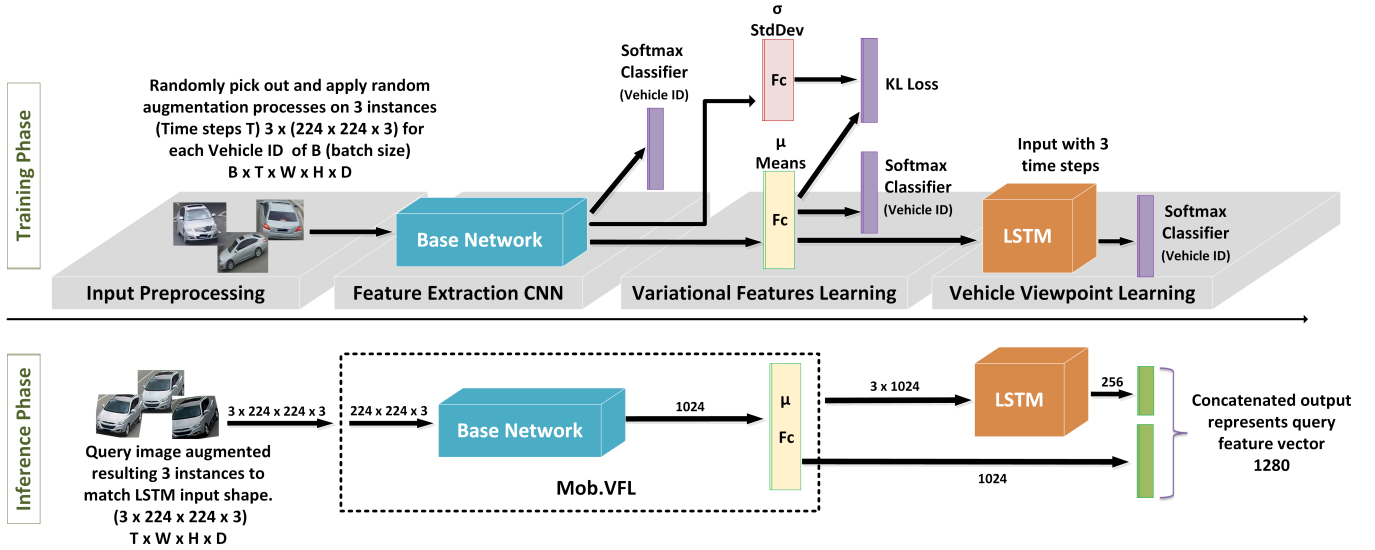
Training Phase

Randomly pick out and apply random augmentation processes on 3 instances (Time steps T) 3 x (224 x 224 x 3) for each Vehicle ID of B (batch size)
B x T x W x H x D

Softmax Classifier
(Vehicle ID)

σ
StdDev

Fc

KL Loss

μ
Means

Fc

Softmax Classifier
(Vehicle ID)

Input with 3 time steps

Base Network

LSTM

Softmax Classifier
(Vehicle ID)

Input Preprocessing

Feature Extraction CNN

Variational Features Learning

Vehicle Viewpoint Learning

Inference Phase

3 x 224 x 224 x 3

224 x 224 x 3

Base Network

1024

μ
Fc

3 x 1024

LSTM

256

1024

Concatenated output represents query feature vector
1280

Mob.VFL

Query image augmented resulting 3 instances to match LSTM input shape.
(3 x 224 x 224 x 3)
T x W x H x D